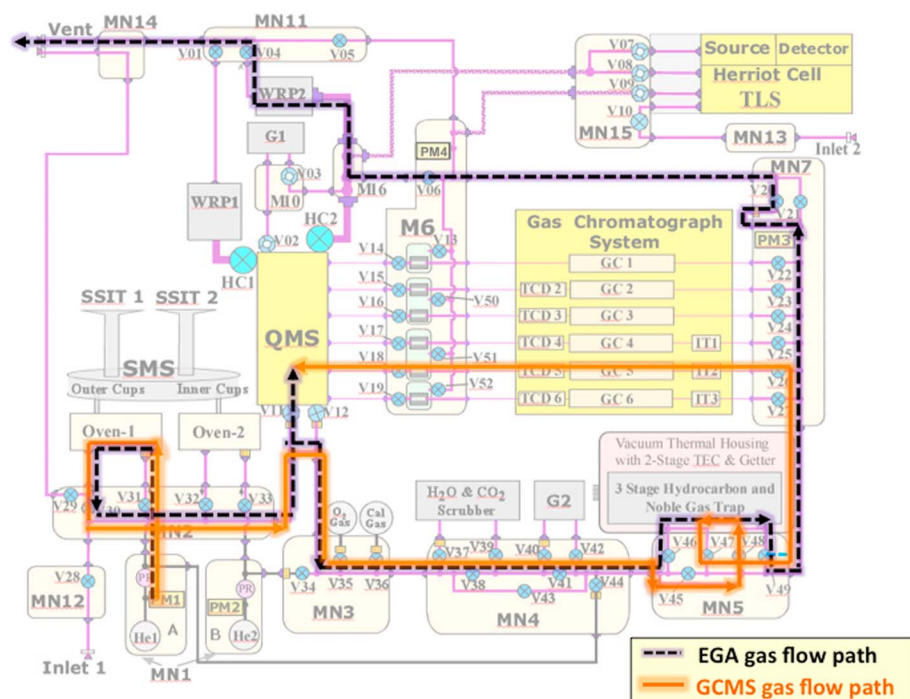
Vent
MN14
MN11
V01
V04
V05
WRP2
G1
V03
M10
M16
PM4
V06
V07
V08
V09
V10
Source
Detector
Herriot Cell
TLS
MN15
MN13
Inlet 2
MN7
V20
V21
WRP1
HC2
V02
HC1
M6
V13
V14
V15
V16
V17
V18
V19
V50
V51
V52
Gas Chromatograph System
GC 1
TCD 2
GC 2
TCD 3
GC 3
TCD 4
GC 4
IT1
TCD 5
GC 5
IT2
TCD 6
GC 6
IT3
PM3
V22
V23
V24
V25
V26
V27
SSIT 1
SSIT 2
SMS
Outer Cups
Inner Cups
QMS
V11
V12
Oven-1
Oven-2
Vacuum Thermal Housing with 2-Stage TEC & Getter
3 Stage Hydrocarbon and Noble Gas Trap
V29
V30
V31
V32
V33
MN2
$H_2O$ & $CO_2$ Scrubber
G2
$O_2$ Gas
Cal Gas
V37
V39
V40
V42
V46
V47
V48
V28
MN12
PR
M1
PR
PM2
He1
He2
A
B
V34
V35
V36
MN3
V38
V41
V43
V44
MN4
V45
MN5
V49
Inlet 1
MN1
EGA gas flow path
GCMS gas flow path